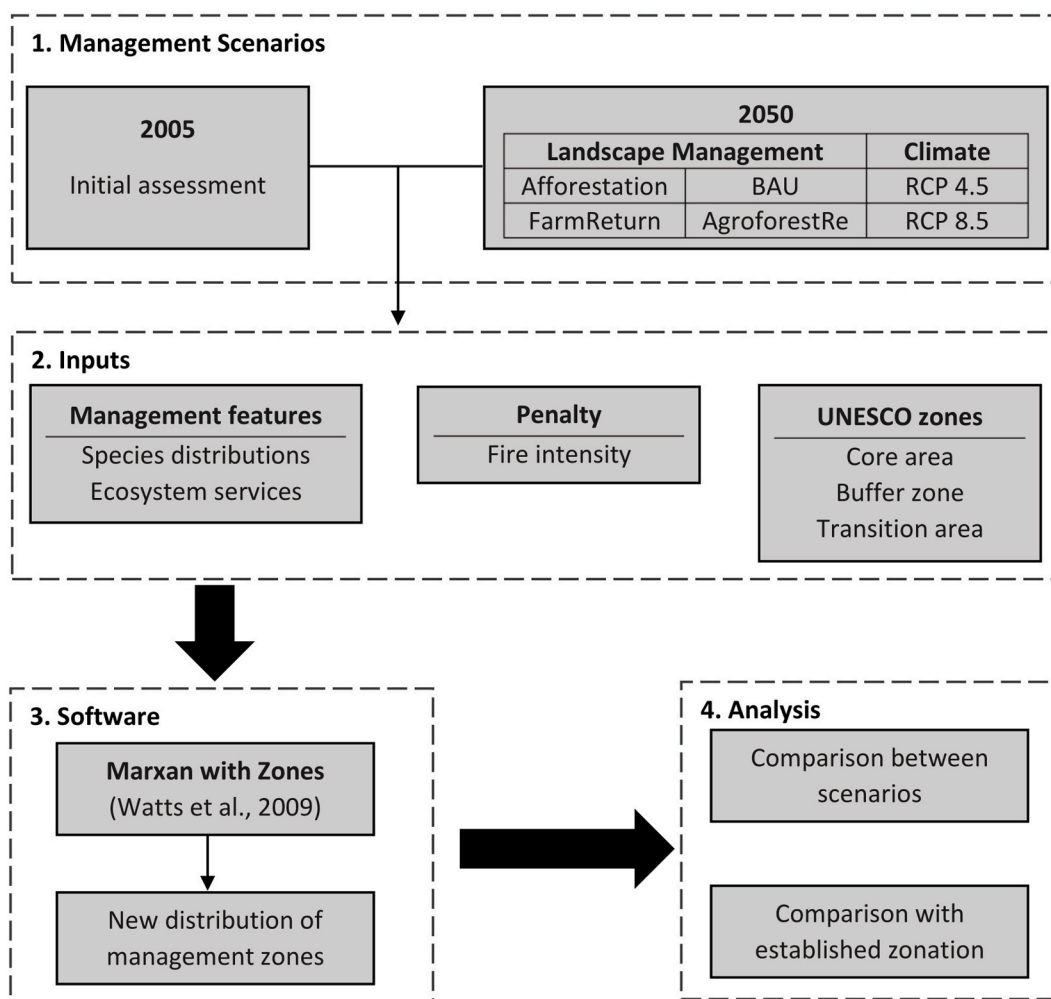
1. Management Scenarios

2005

Initial assessment

2050

| Landscape Management | | Climate |
|---|---|---|
| Afforestation | BAU | RCP 4.5 |
| FarmReturn | AgroforestRe | RCP 8.5 |

2. Inputs

Management features
Species distributions
Ecosystem services

Penalty
Fire intensity

UNESCO zones
Core area
Buffer zone
Transition area

3. Software

Marxan with Zones
(Watts et al., 2009)

New distribution of management zones

4. Analysis

Comparison between scenarios

Comparison with established zonation